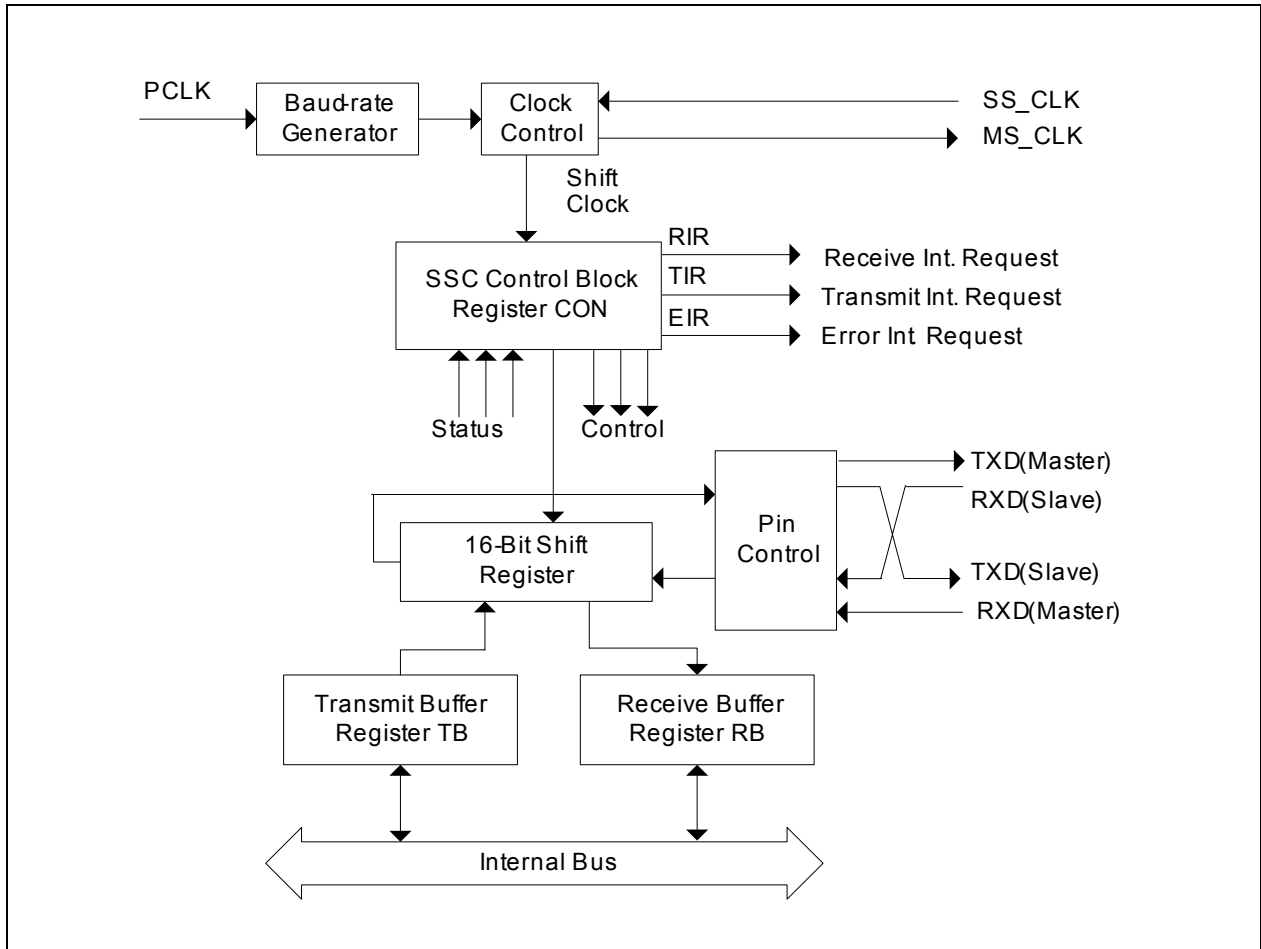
PCLK

Baud-rate Generator

Clock Control

SS_CLK

MS_CLK

Shift Clock

RIR

Receive Int. Request

TIR

Transmit Int. Request

EIR

Error Int Request

SSC Control Block Register CON

Status

Control

TXD(Master)

RXD(Slave)

Pin Control

16-Bit Shift Register

TXD(Slave)

RXD(Master)

Transmit Buffer Register TB

Receive Buffer Register RB

Internal Bus